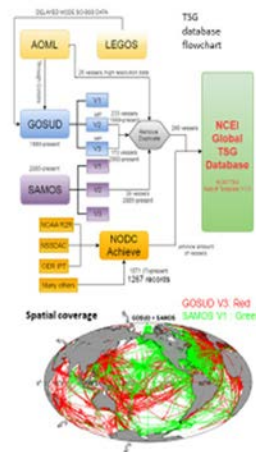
DELAYED MODE SO-069 DATA

TSG database flowchart

AOML

LEGOS

26 vessels high resolution data

GOSUD

1980-present

V1

V2

V3

Remove Duplicate

SAMOS

2000-present

V1

V2

V3

NCEI Global TSG Database

NOAA PMEL

NSIDC

OER IPT

Many others

NODC Achieve

1971-present

1267 records

Spatial coverage

GOSUD + SAMOS

GOSUD V3 : Red

SAMOS V1 : Green